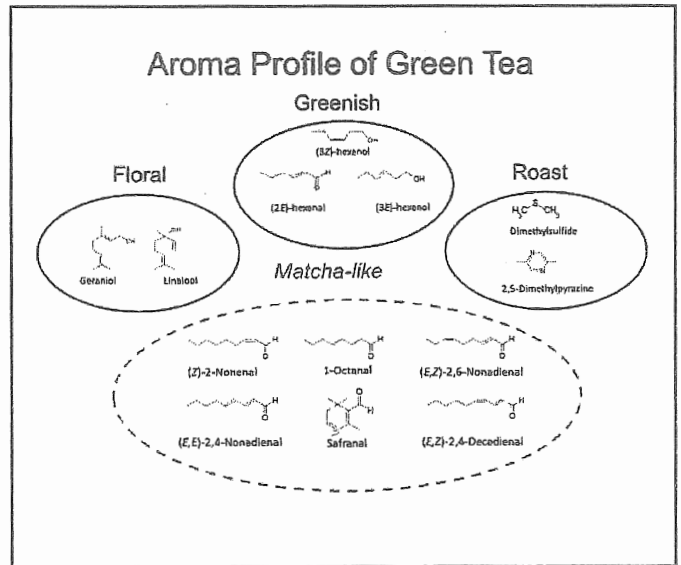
Aroma Profile of Green Tea

Greenish

OH

(3Z)-hexenol

H

O

(2E)-hexenal

OH

(3E)-hexenol

Floral

OH

OH

Geraniol

Linalool

Roast

$H_3C$ S $CH_3$

Dimethylsulfide

N

N

2,5-Dimethylpyrazine

Matcha-like

H

O

(Z)-2-Nonenal

H

O

1-Octanal

H

O

(E,Z)-2,6-Nonadienal

H

O

(E,E)-2,4-Nonadienal

H

O

Safranal

H

O

(E,Z)-2,4-Decedienal